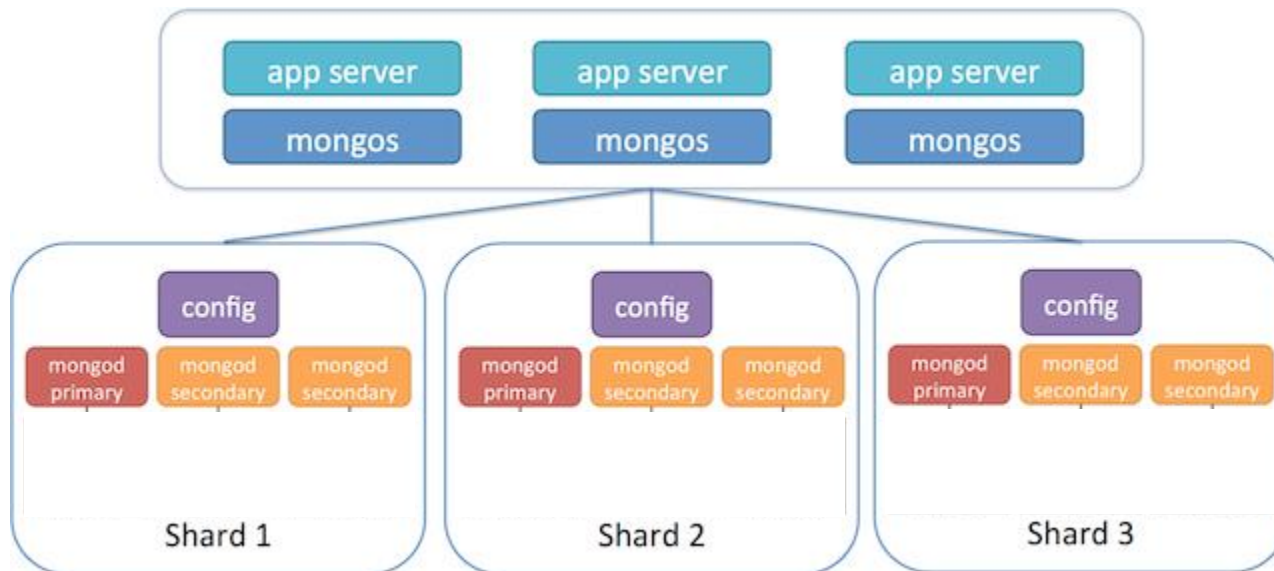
app server
mongos

app server
mongos

app server
mongos

config
mongod primary
mongod secondary
mongod secondary
Shard 1

config
mongod primary
mongod secondary
mongod secondary
Shard 2

config
mongod primary
mongod secondary
mongod secondary
Shard 3